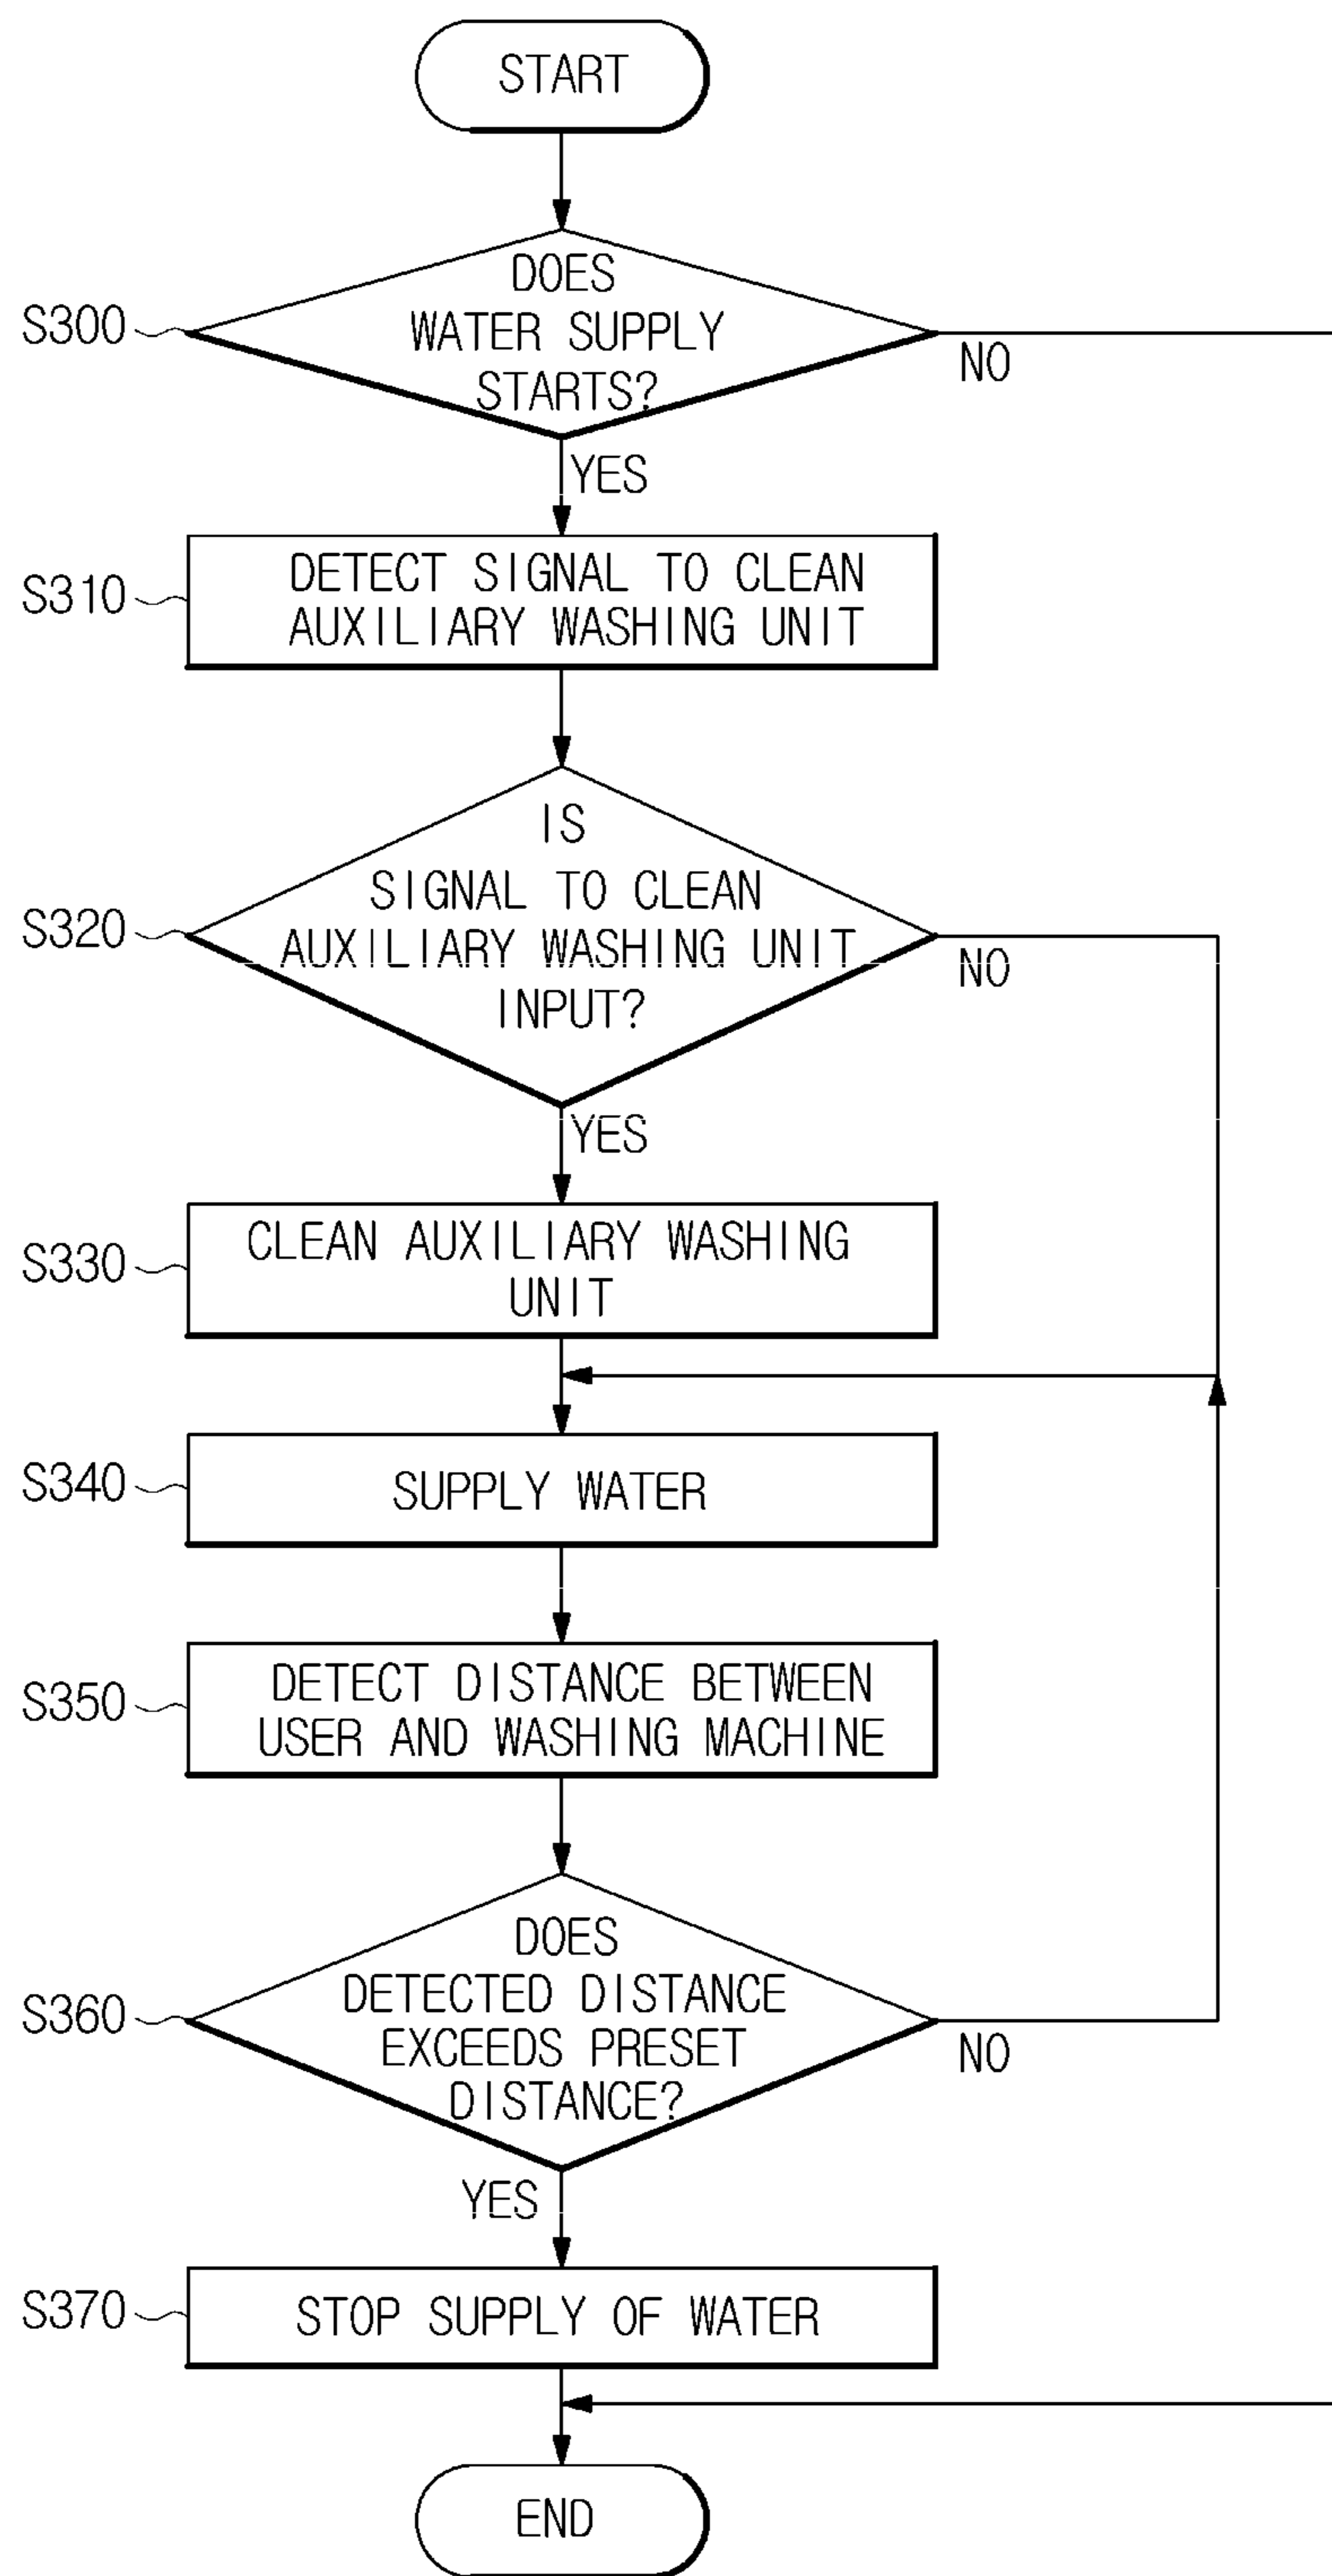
START

S300

DOES WATER SUPPLY STARTS?

NO

YES

S310

DETECT SIGNAL TO CLEAN AUXILIARY WASHING UNIT

S320

IS SIGNAL TO CLEAN AUXILIARY WASHING UNIT INPUT?

NO

YES

S330

CLEAN AUXILIARY WASHING UNIT

S340

SUPPLY WATER

S350

DETECT DISTANCE BETWEEN USER AND WASHING MACHINE

S360

DOES DETECTED DISTANCE EXCEEDS PRESET DISTANCE?

NO

YES

S370

STOP SUPPLY OF WATER

END